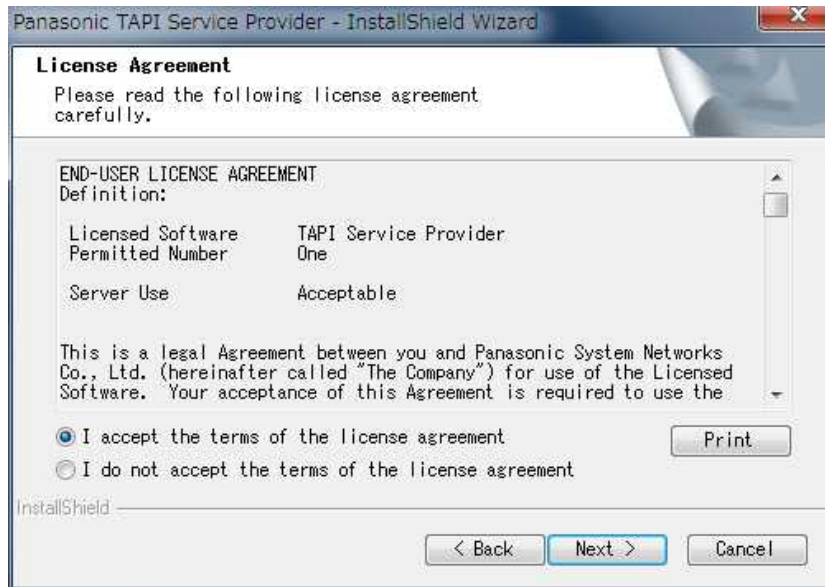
Panasonic TAPI Service Provider - InstallShield Wizard

License Agreement
Please read the following license agreement carefully.

END-USER LICENSE AGREEMENT
Definition:

| | |
|---|---|
| Licensed Software | TAPI Service Provider |
| Permitted Number | One |
| Server Use | Acceptable |

This is a legal Agreement between you and Panasonic System Networks Co., Ltd. (hereinafter called "The Company") for use of the Licensed Software. Your acceptance of this Agreement is required to use the

I accept the terms of the license agreement
I do not accept the terms of the license agreement

Print

InstallShield

< Back
Next >
Cancel